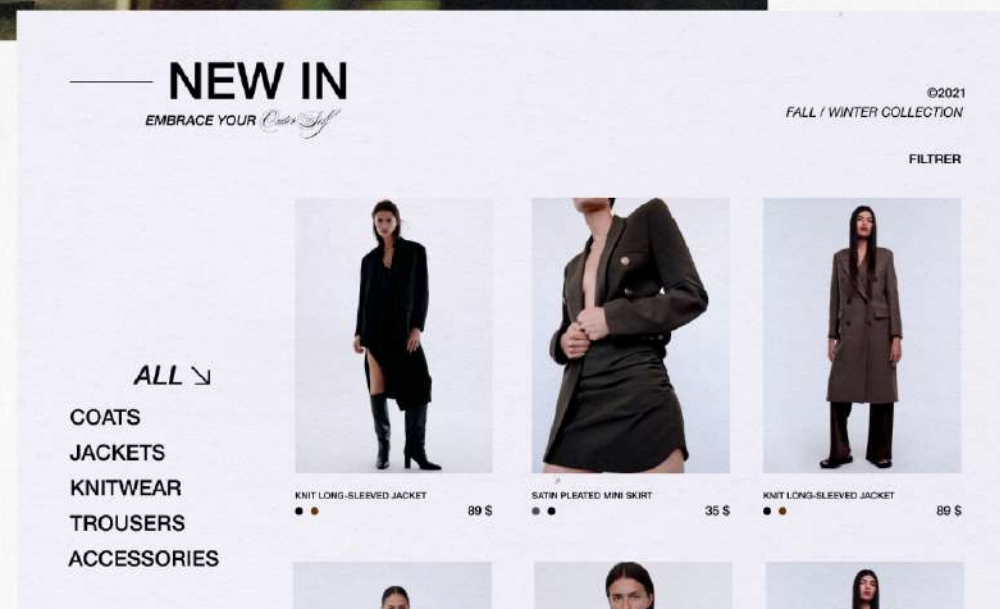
NEW IN

EMBRACE YOUR Outer Self

©2021

FALL / WINTER COLLECTION

FILTRER

ALL ↘

COATS

JACKETS

KNITWEAR

TROUSERS

ACCESSORIES

KNIT LONG-SLEEVED JACKET

89 $

SATIN PLEATED MINI SKIRT

35 $

KNIT LONG-SLEEVED JACKET

89 $